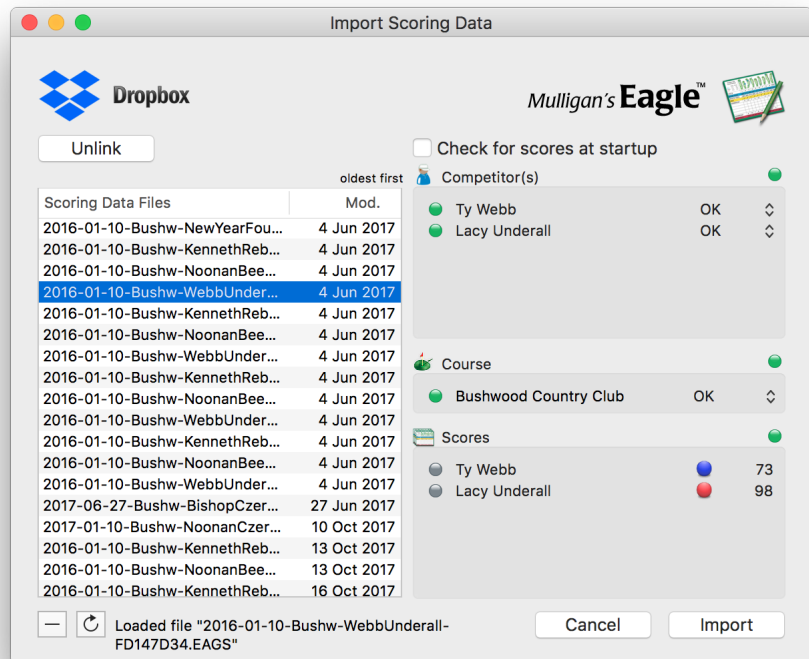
Import Scoring Data

Dropbox

Mulligan's Eagle™

Unlink

Check for scores at startup

oldest first

| Scoring Data Files | Mod. |
|---|---|
| 2016-01-10-Bushw-NewYearFou... | 4 Jun 2017 |
| 2016-01-10-Bushw-KennethReb... | 4 Jun 2017 |
| 2016-01-10-Bushw-NoonanBee... | 4 Jun 2017 |
| 2016-01-10-Bushw-WebbUnder... | 4 Jun 2017 |
| 2016-01-10-Bushw-KennethReb... | 4 Jun 2017 |
| 2016-01-10-Bushw-NoonanBee... | 4 Jun 2017 |
| 2016-01-10-Bushw-WebbUnder... | 4 Jun 2017 |
| 2016-01-10-Bushw-KennethReb... | 4 Jun 2017 |
| 2016-01-10-Bushw-NoonanBee... | 4 Jun 2017 |
| 2016-01-10-Bushw-WebbUnder... | 4 Jun 2017 |
| 2016-01-10-Bushw-KennethReb... | 4 Jun 2017 |
| 2016-01-10-Bushw-NoonanBee... | 4 Jun 2017 |
| 2016-01-10-Bushw-WebbUnder... | 4 Jun 2017 |
| 2017-06-27-Bushw-BishopCzer... | 27 Jun 2017 |
| 2017-01-10-Bushw-NoonanCzer... | 10 Oct 2017 |
| 2016-01-10-Bushw-KennethReb... | 13 Oct 2017 |
| 2016-01-10-Bushw-NoonanBee... | 13 Oct 2017 |
| 2016-01-10-Bushw-KennethReb... | 16 Oct 2017 |

Competitor(s)

Ty Webb OK
Lacy Underall OK

Course

Bushwood Country Club OK

Scores

Ty Webb 73
Lacy Underall 98

Loaded file "2016-01-10-Bushw-WebbUnderall-FD147D34.EAGS"

Cancel

Import